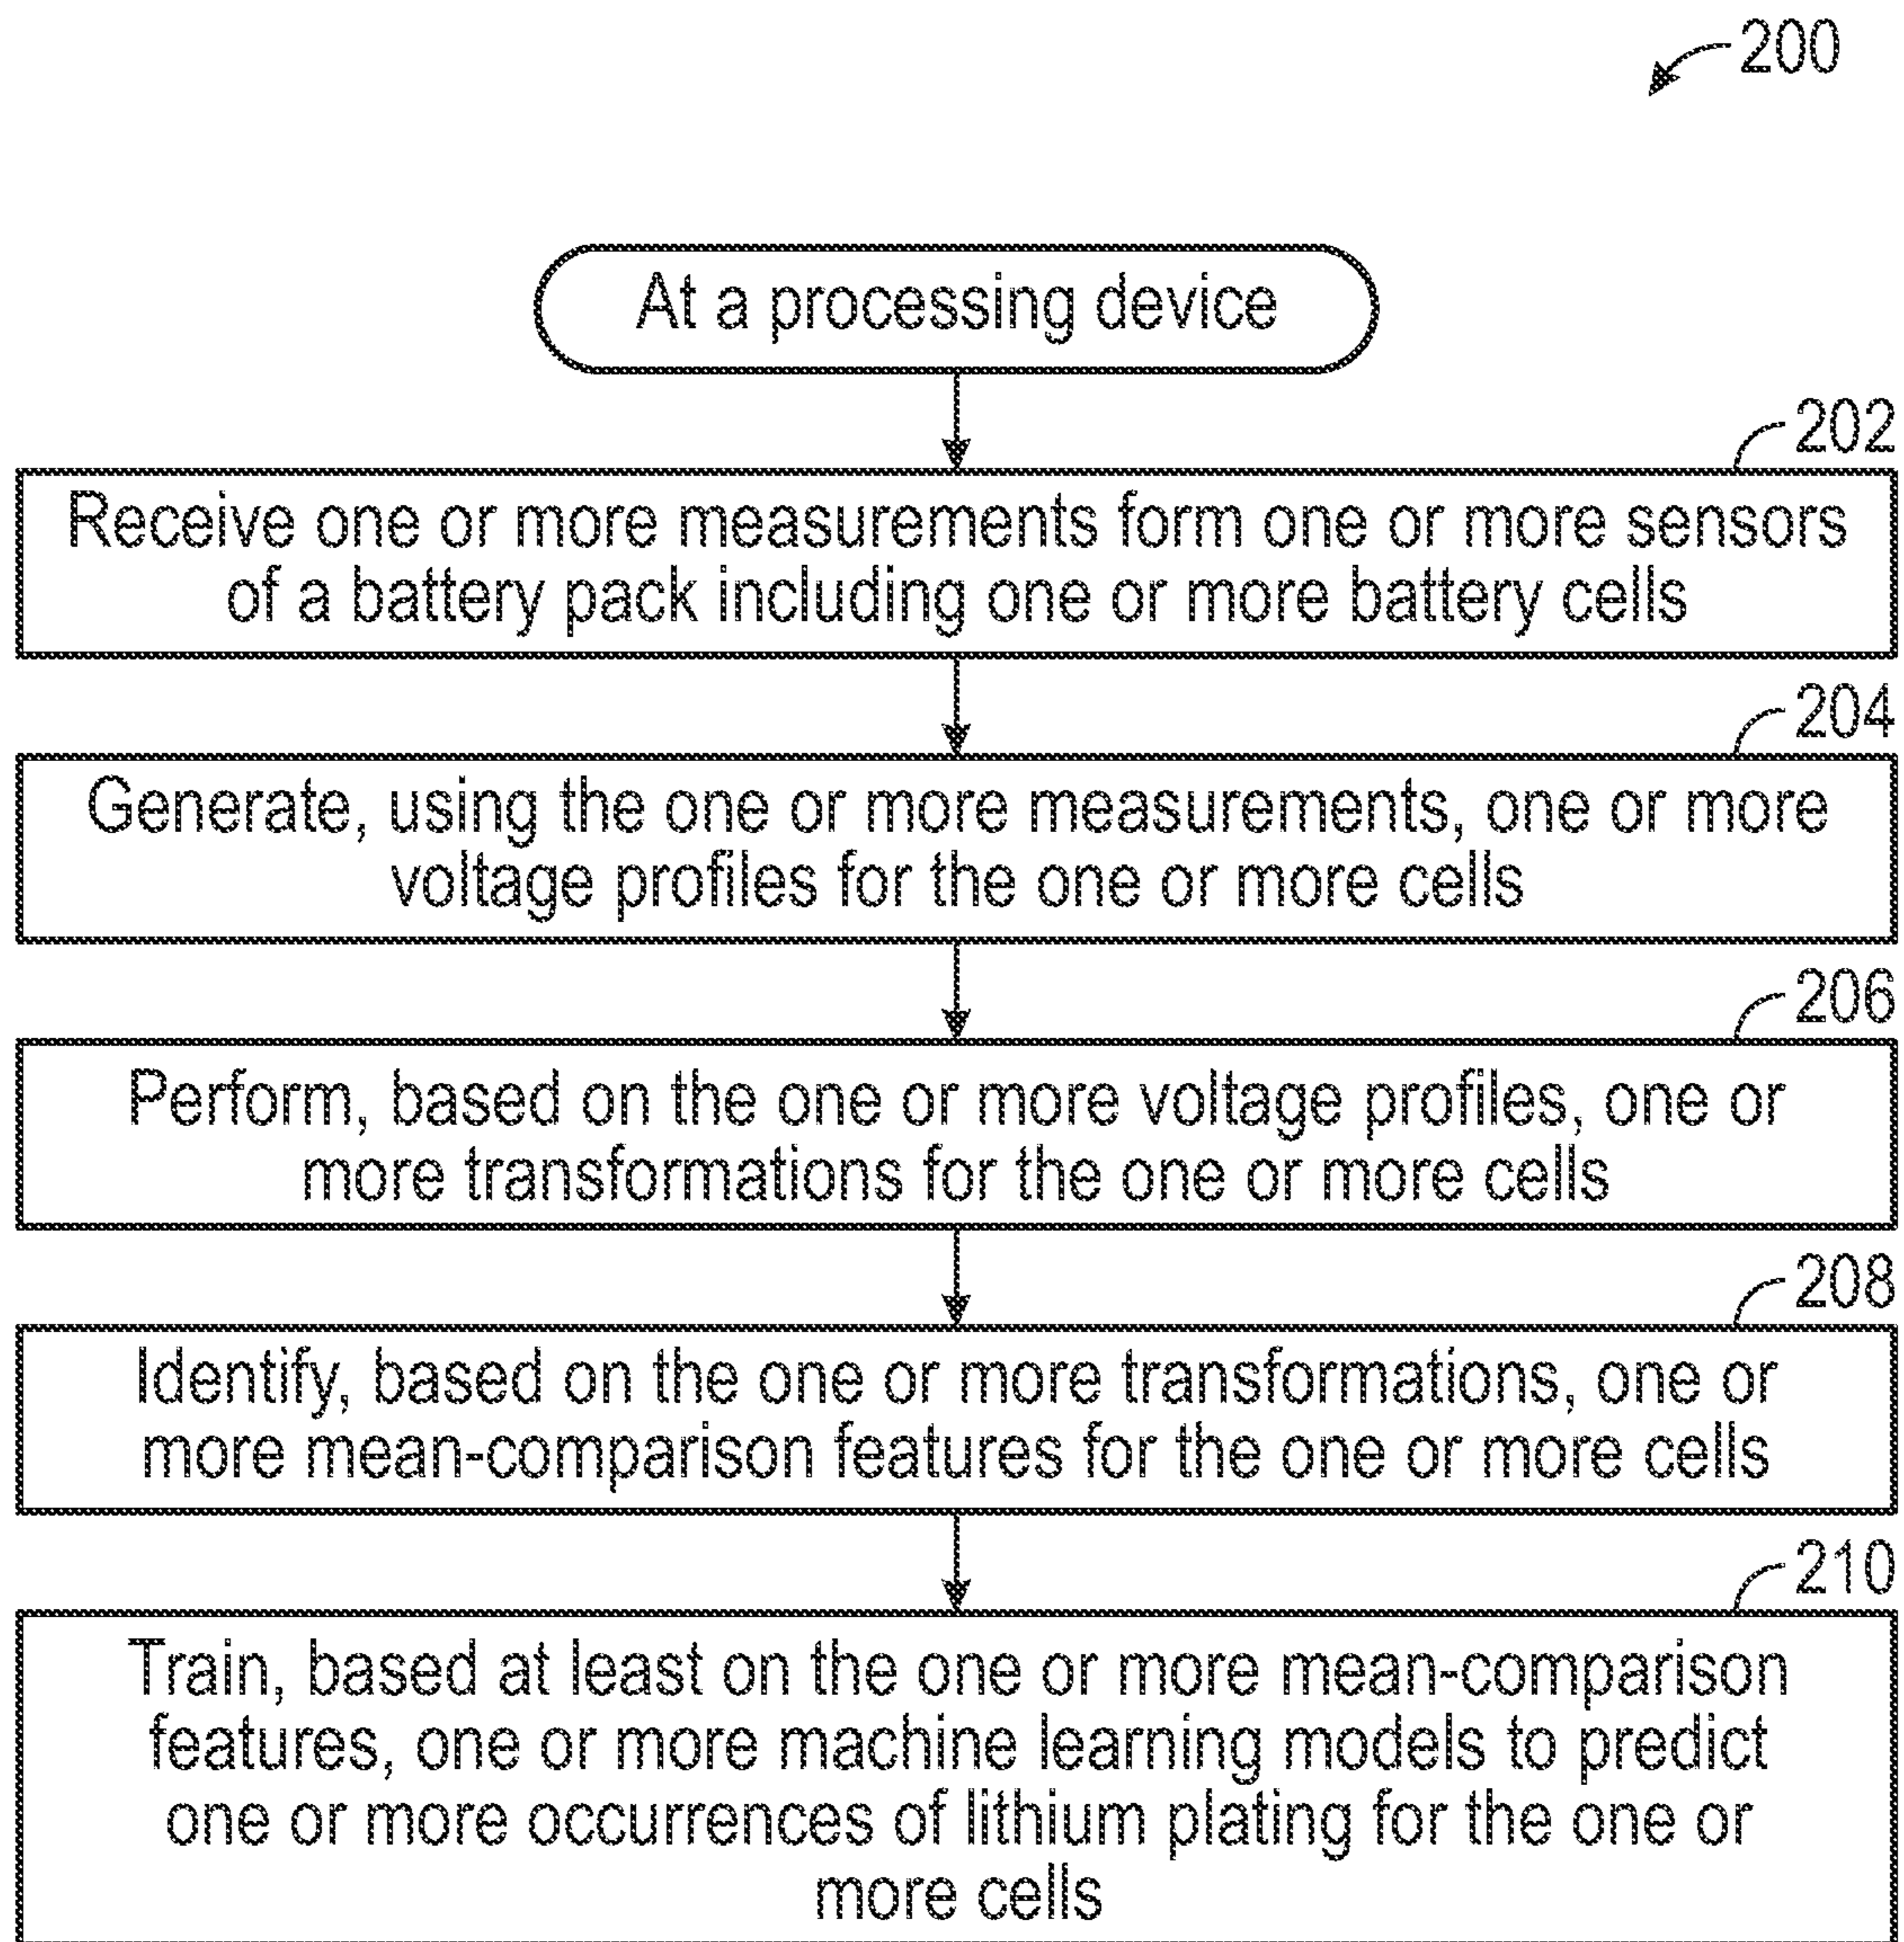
200

At a processing device

202

Receive one or more measurements form one or more sensors of a battery pack including one or more battery cells

204

Generate, using the one or more measurements, one or more voltage profiles for the one or more cells

206

Perform, based on the one or more voltage profiles, one or more transformations for the one or more cells

208

Identify, based on the one or more transformations, one or more mean-comparison features for the one or more cells

210

Train, based at least on the one or more mean-comparison features, one or more machine learning models to predict one or more occurrences of lithium plating for the one or more cells